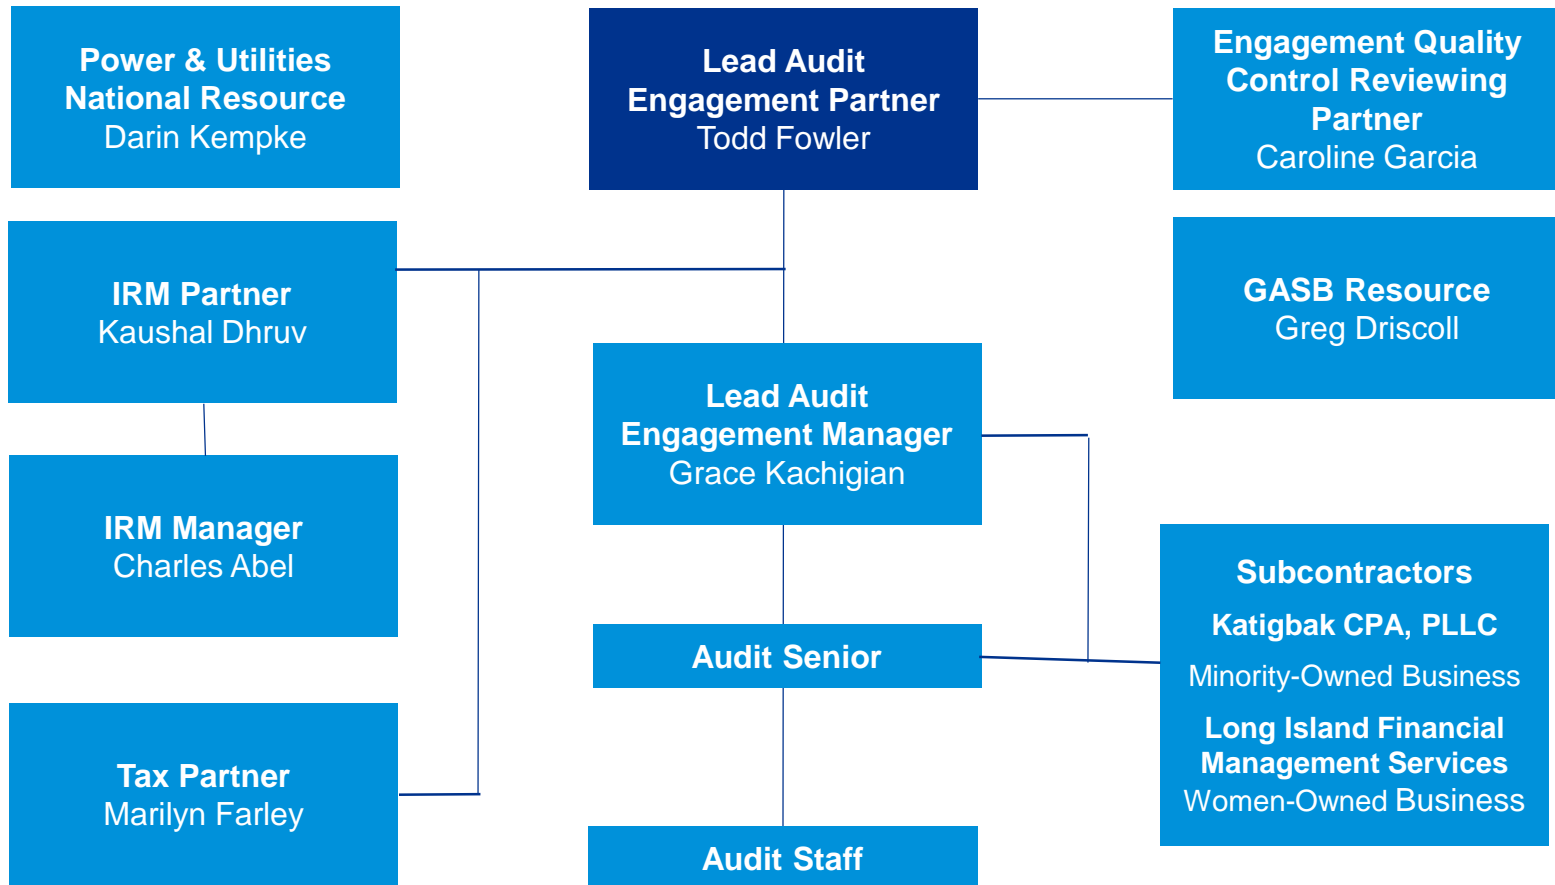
Power & Utilities National Resource
Darin Kempke

Lead Audit Engagement Partner
Todd Fowler

Engagement Quality Control Reviewing Partner
Caroline Garcia

IRM Partner
Kaushal Dhruv

GASB Resource
Greg Driscoll

Lead Audit Engagement Manager
Grace Kachigian

IRM Manager
Charles Abel

Subcontractors

Katigbak CPA, PLLC

Minority-Owned Business

Long Island Financial Management Services
Women-Owned Business

Audit Senior

Tax Partner
Marilyn Farley

Audit Staff